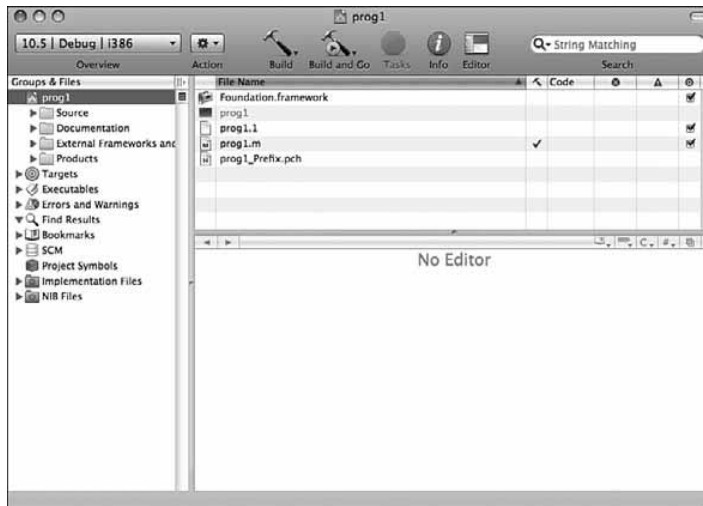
prog1

10.5 | Debug | i386

Overview

Action

Build

Build and Go

Tasks

Info

Editor

String Matching

Search

Groups & Files

prog1

Source

Documentation

External Frameworks and

Products

Targets

Executables

Errors and Warnings

Find Results

Bookmarks

SCM

Project Symbols

Implementation Files

NIB Files

| File Name | | Code | | |
|---|---|---|---|---|
| Foundation.framework | | | | ✓ |
| prog1 | | | | |
| prog1.1 | | | | ✓ |
| prog1.m | ✓ | | | ✓ |
| prog1_Prefix.pch | | | | |

No Editor